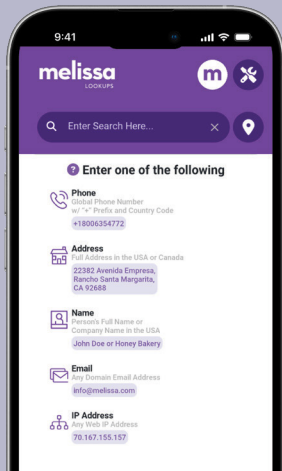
9:41

melissa
LOOKUPS

m

Enter Search Here...

Enter one of the following

Phone
Global Phone Number w/ "+" Prefix and Country Code
+18006354772

Address
Full Address in the USA or Canada
22382 Avenida Empresa, Rancho Santa Margarita, CA 92688

Name
Person's Full Name or Company Name in the USA
John Doe or Honey Bakery

Email
Any Domain Email Address
info@melissa.com

IP Address
Any Web IP Address
70.167.155.157